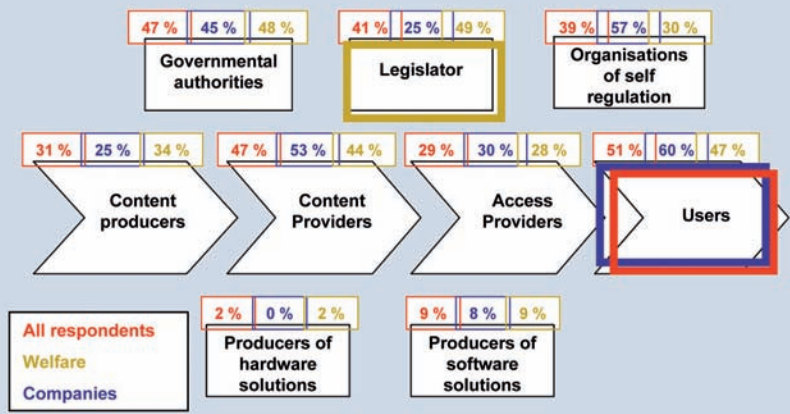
47 % 45 % 48 %
Governmental authorities

41 % 25 % 49 %
Legislator

39 % 57 % 30 %
Organisations of self regulation

31 % 25 % 34 %
Content producers

47 % 53 % 44 %
Content Providers

29 % 30 % 28 %
Access Providers

51 % 60 % 47 %
Users

All respondents
Welfare
Companies

2 % 0 % 2 %
Producers of hardware solutions

9 % 8 % 9 %
Producers of software solutions